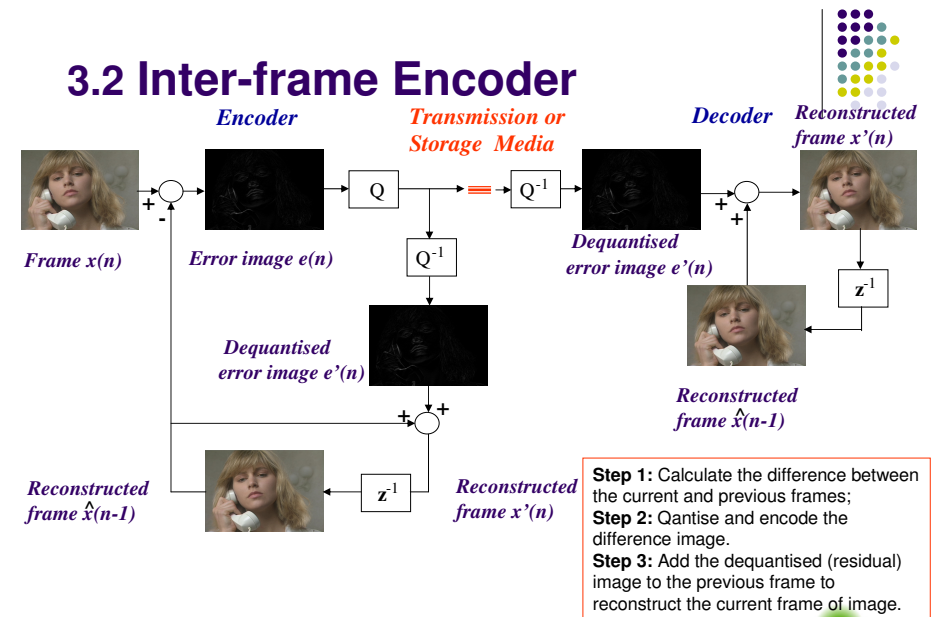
3.2 Inter-frame Encoder

Encoder

Transmission or Storage Media

Decoder

Reconstructed frame x'(n)

Q

$Q^{-1}$

+

-

Frame x(n)

Error image e(n)

$Q^{-1}$

Dequantised error image e'(n)

+

+

$z^{-1}$

Dequantised error image e'(n)

+

+

Reconstructed frame $\hat{x}$(n-1)

Reconstructed frame $\hat{x}$(n-1)

$z^{-1}$

Reconstructed frame x'(n)

**Step 1:** Calculate the difference between the current and previous frames;
**Step 2:** Qantise and encode the difference image.
**Step 3:** Add the dequantised (residual) image to the previous frame to reconstruct the current frame of image.